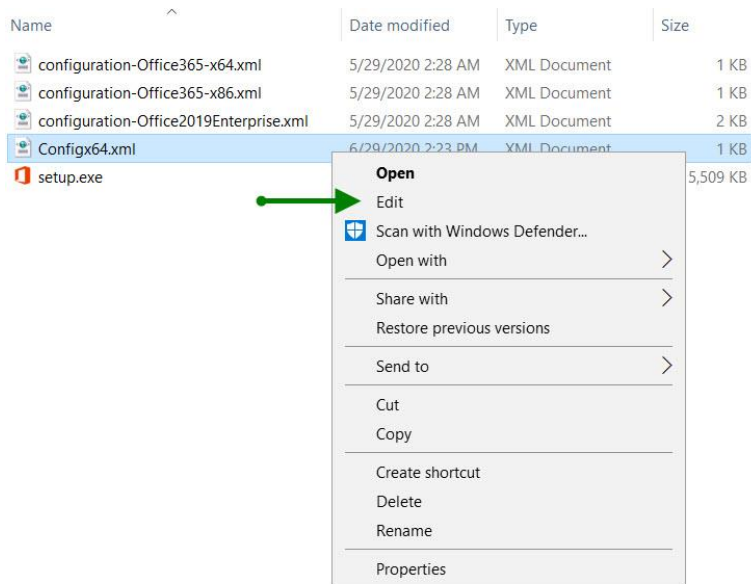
| Name | Date modified | Type | Size |
|---|---|---|---|
| configuration-Office365-x64.xml | 5/29/2020 2:28 AM | XML Document | 1 KB |
| configuration-Office365-x86.xml | 5/29/2020 2:28 AM | XML Document | 1 KB |
| configuration-Office2019Enterprise.xml | 5/29/2020 2:28 AM | XML Document | 2 KB |
| Configx64.xml | 6/29/2020 2:23 PM | XML Document | 1 KB |
| setup.exe | | | 5,509 KB |

Open
Edit
Scan with Windows Defender...
Open with
Share with
Restore previous versions
Send to
Cut
Copy
Create shortcut
Delete
Rename
Properties